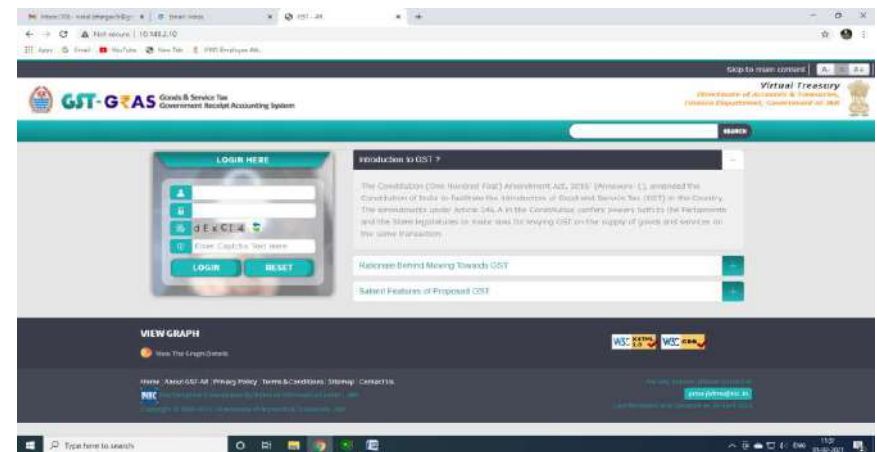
Not secure | 10.149.2.10

Skip to main content A- A A+

GST-GRAS Goods & Service Tax Government Receipt Accounting System

Virtual Treasury
Directorate of Accounts & Treasuries, Finance Department, Government of J&K

SEARCH

LOGIN HERE

dExCI4

Enter Captcha Text Here

LOGIN RESET

Introduction to GST ?

The Constitution (One Hundred First) Amendment Act, 2016 (Annexure-I), amended the Constitution of India to facilitate the introduction of Good and Service Tax (GST) in the Country. The amendments under Article 246 A in the Constitution confers powers both to the Parliaments and the State legislatures to make laws for levying GST on the supply of goods and services on the same transaction.

Rationale Behind Moving Towards GST

Salient Features of Proposed GST

VIEW GRAPH

View The Graph Details

W3C XHTML 1.0 W3C CSS

Home | About GST-All | Privacy Policy | Terms & Conditions | Sitemap | Contact Us

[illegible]

Type here to search